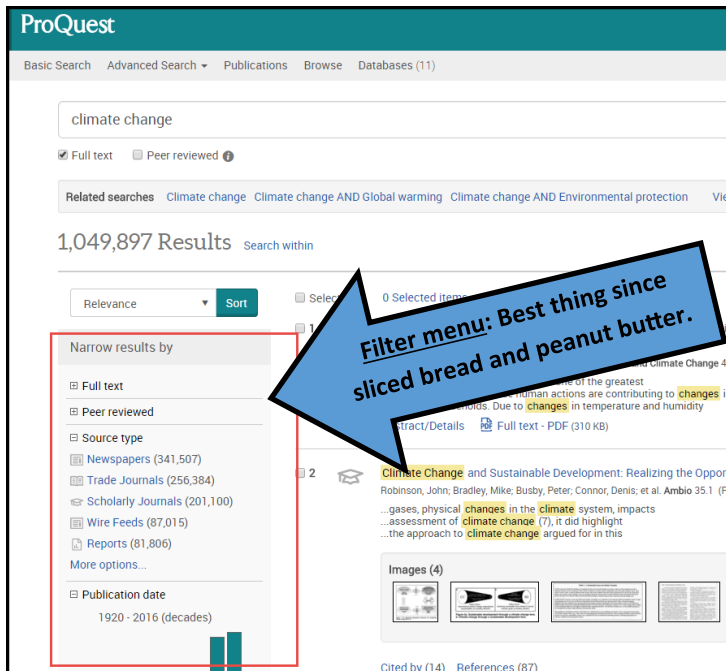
ProQuest

Basic Search Advanced Search Publications Browse Databases (11)

climate change

Full text Peer reviewed

Related searches Climate change Climate change AND Global warming Climate change AND Environmental protection Vi

1,049,897 Results Search within

Relevance Sort

Selec 0 Selected item

Narrow results by

Full text

Peer reviewed

Source type

Newspapers (341,507)

Trade Journals (256,384)

Scholarly Journals (201,100)

Wire Feeds (87,015)

Reports (81,806)

More options...

Publication date

1920 - 2016 (decades)

Filter menu: Best thing since sliced bread and peanut butter.

1

limate Change 4

e of the greatest

human actions are contributing to changes i

olds. Due to changes in temperature and humidity

stract/Details Full text - PDF (370 KB)

2 Climate Change and Sustainable Development: Realizing the Oppo

Robinson, John; Bradley, Mike; Busby, Peter; Connor, Denis; et al. Ambio 35.1 (F

...gases, physical changes in the climate system, impacts

...assessment of climate change (7), it did highlight

...the approach to climate change argued for in this

Images (4)

Cited by (14) References (87)